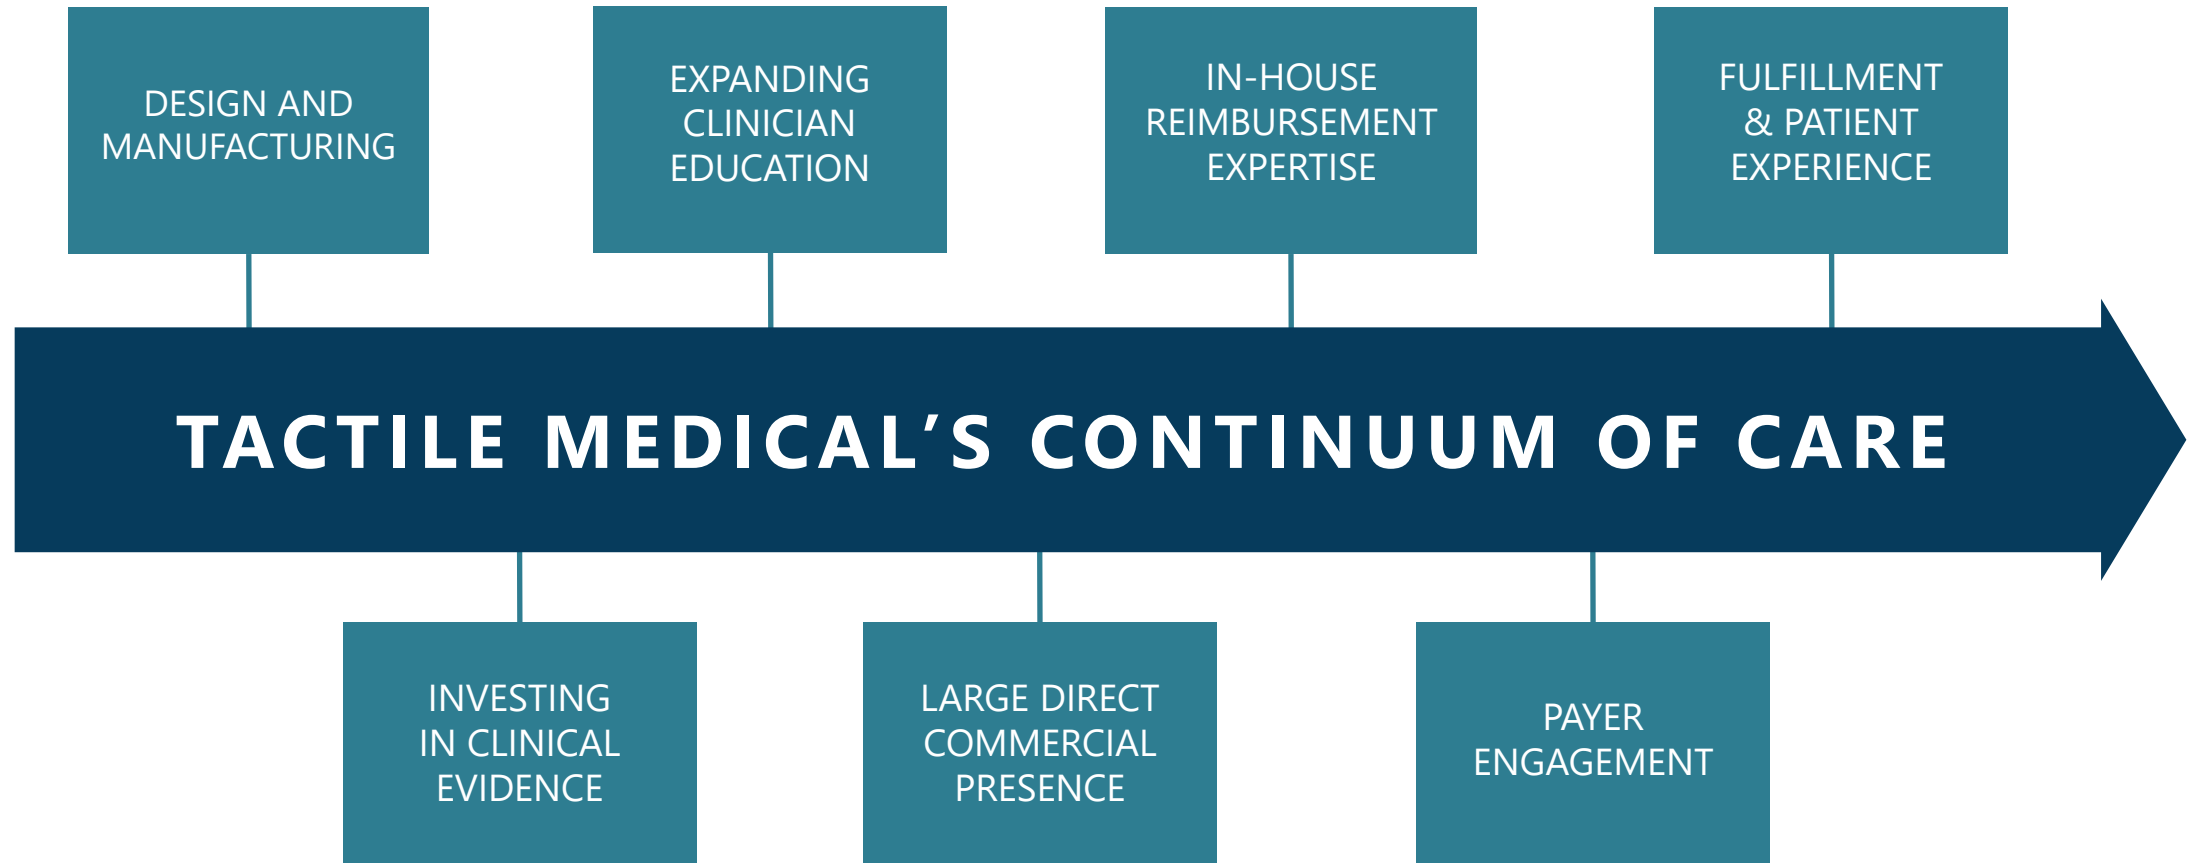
DESIGN AND MANUFACTURING

EXPANDING CLINICIAN EDUCATION

IN-HOUSE REIMBURSEMENT EXPERTISE

FULFILLMENT & PATIENT EXPERIENCE

TACTILE MEDICAL'S CONTINUUM OF CARE

INVESTING IN CLINICAL EVIDENCE

LARGE DIRECT COMMERCIAL PRESENCE

PAYER ENGAGEMENT